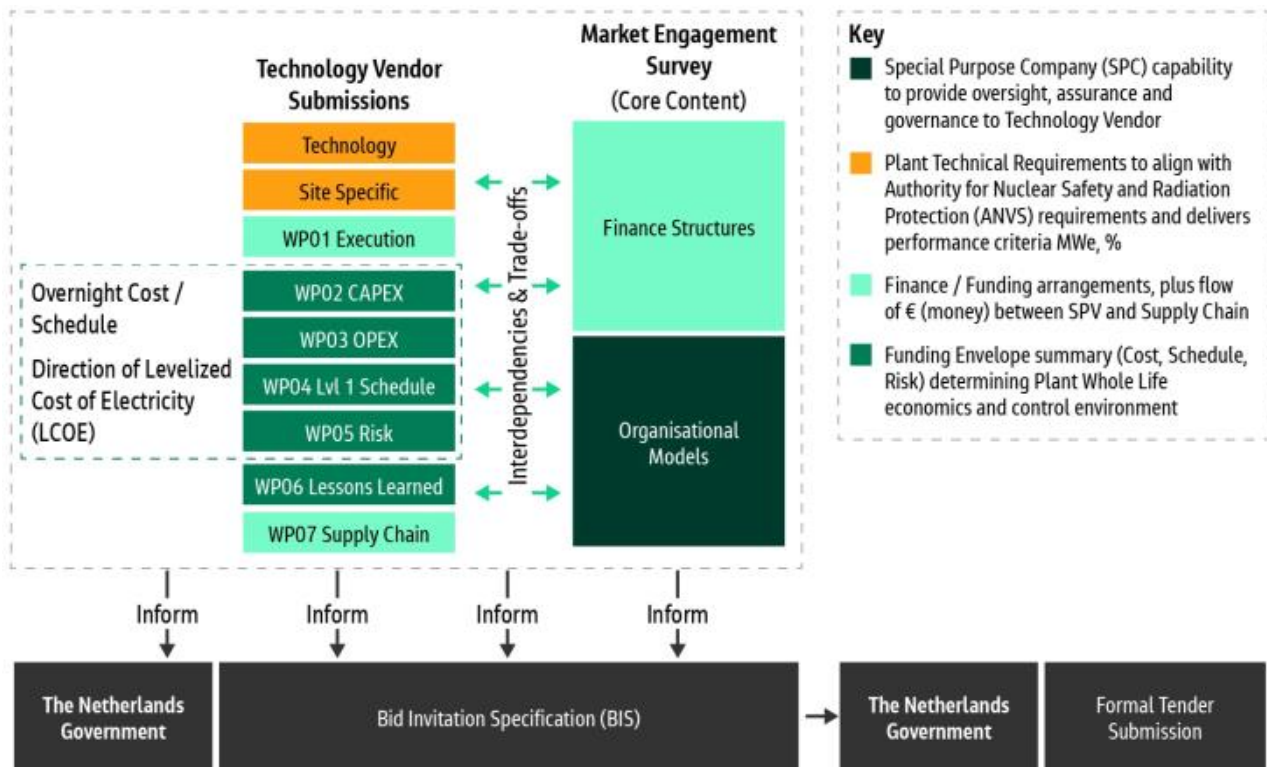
Technology Vendor Submissions

Technology

Site Specific

WP01 Execution

Overnight Cost / Schedule

Direction of Levelized Cost of Electricity (LCOE)

WP02 CAPEX

WP03 OPEX

WP04 Lvl 1 Schedule

WP05 Risk

WP06 Lessons Learned

WP07 Supply Chain

Interdependencies & Trade-offs

Market Engagement Survey (Core Content)

Finance Structures

Organisational Models

Key

Special Purpose Company (SPC) capability to provide oversight, assurance and governance to Technology Vendor

Plant Technical Requirements to align with Authority for Nuclear Safety and Radiation Protection (ANVS) requirements and delivers performance criteria MWe, %

Finance / Funding arrangements, plus flow of € (money) between SPV and Supply Chain

Funding Envelope summary (Cost, Schedule, Risk) determining Plant Whole Life economics and control environment

Inform

Inform

Inform

Inform

The Netherlands Government

Bid Invitation Specification (BIS)

The Netherlands Government

Formal Tender Submission